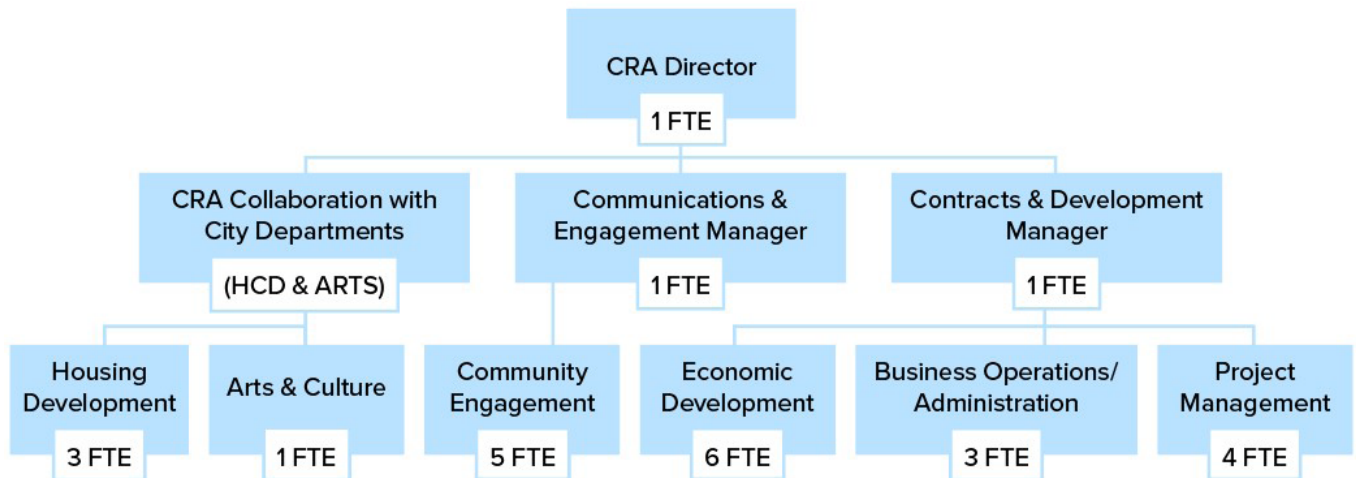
CRA Director
1 FTE

CRA Collaboration with City Departments
(HCD & ARTS)

Communications & Engagement Manager
1 FTE

Contracts & Development Manager
1 FTE

Housing Development
3 FTE

Arts & Culture
1 FTE

Community Engagement
5 FTE

Economic Development
6 FTE

Business Operations/ Administration
3 FTE

Project Management
4 FTE